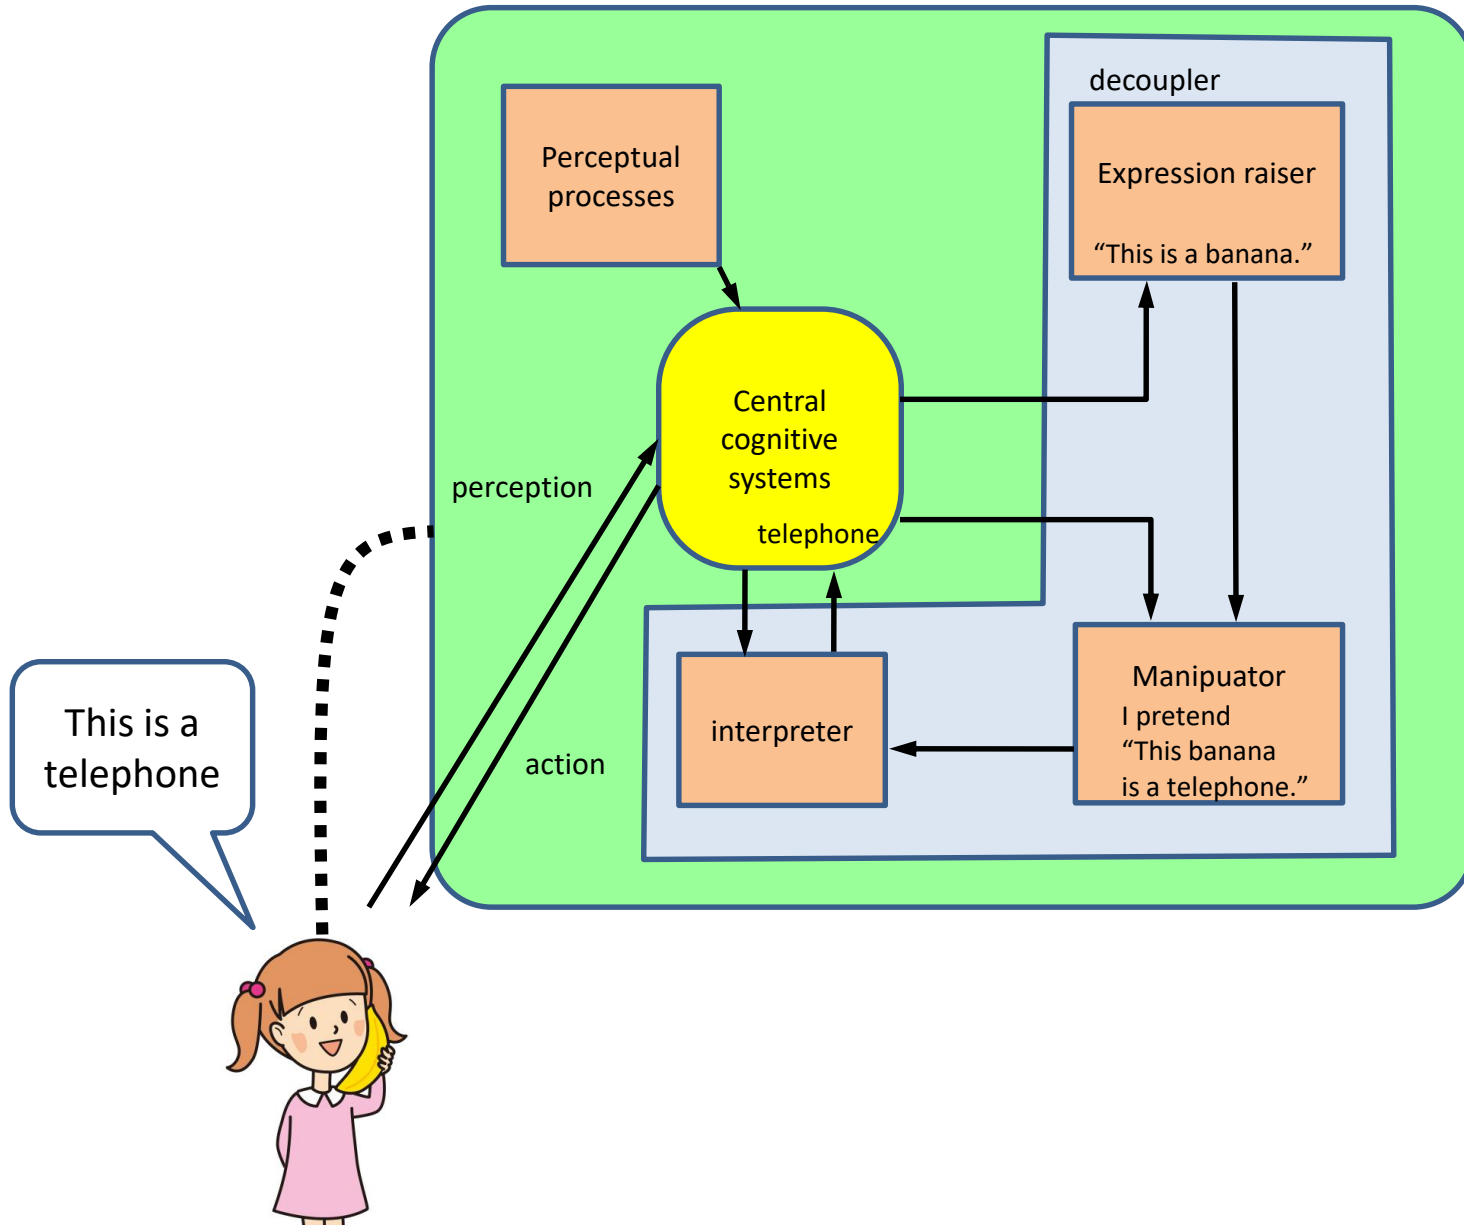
decoupler

Perceptual processes

Expression raiser

"This is a banana."

Central cognitive systems

telephone

perception

interpreter

Manipuator
I pretend
"This banana is a telephone."

action

This is a telephone